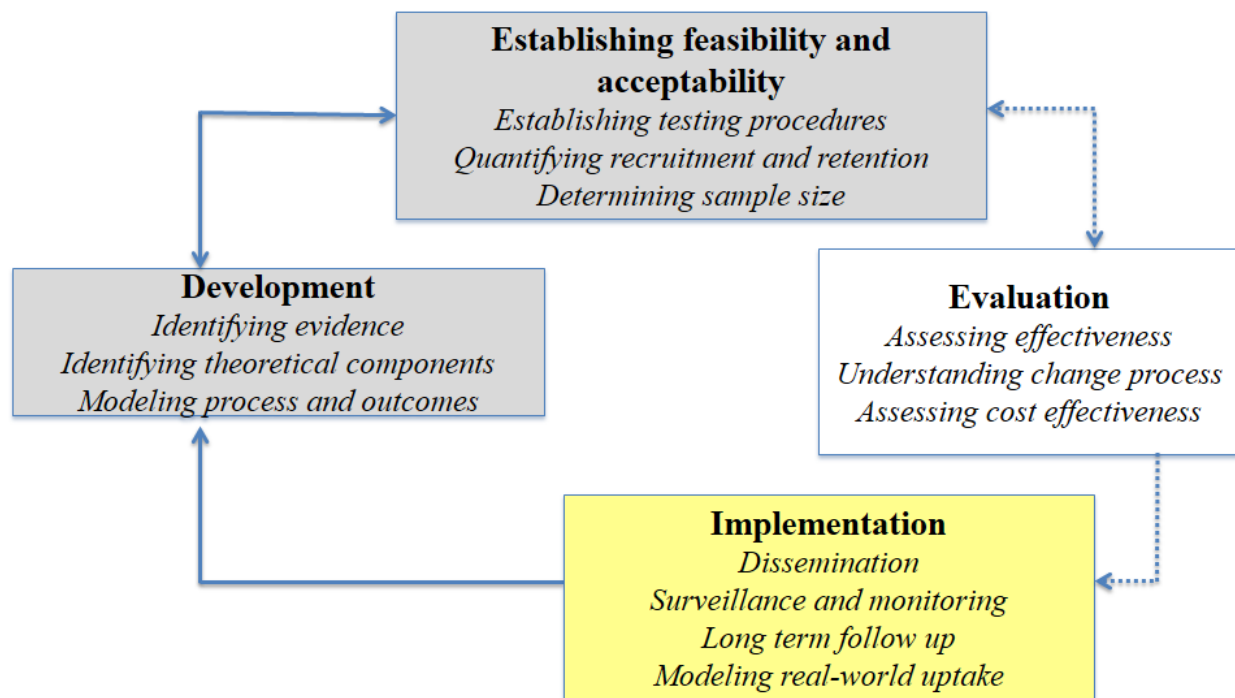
Establishing feasibility and acceptability
Establishing testing procedures
Quantifying recruitment and retention
Determining sample size

Development
Identifying evidence
Identifying theoretical components
Modeling process and outcomes

Evaluation
Assessing effectiveness
Understanding change process
Assessing cost effectiveness

Implementation
Dissemination
Surveillance and monitoring
Long term follow up
Modeling real-world uptake